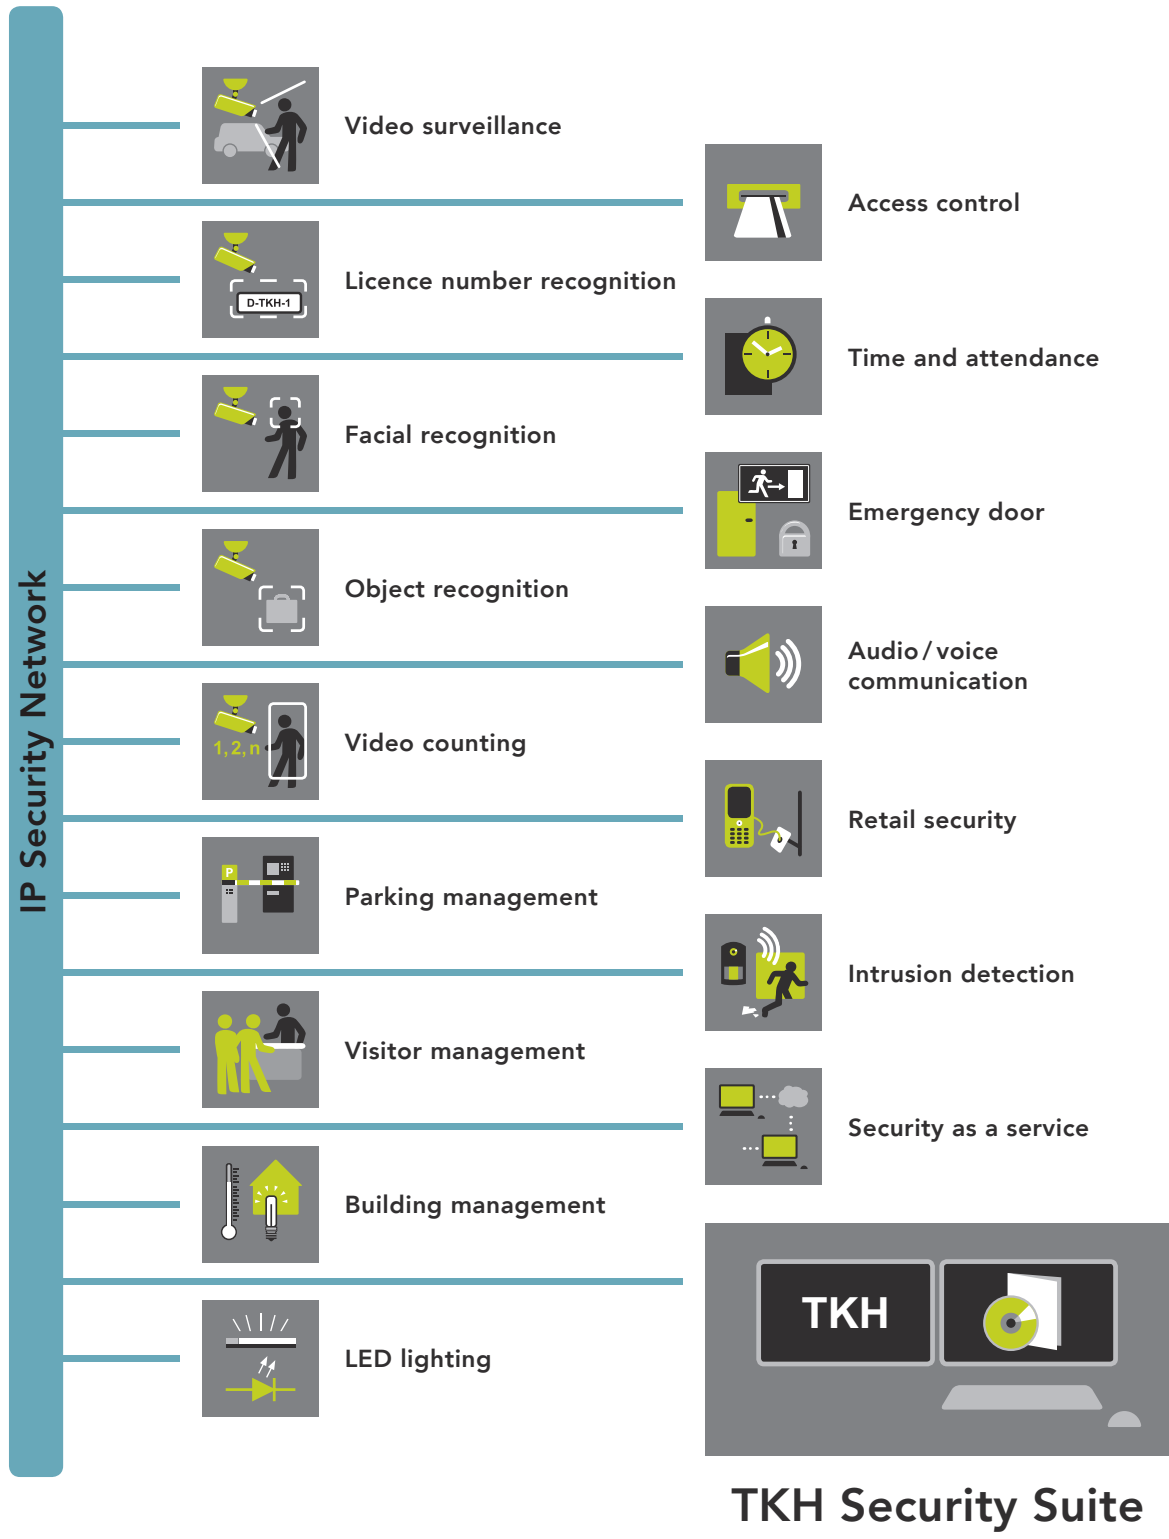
IP Security Network

Video surveillance

Licence number recognition

D-TKH-1

Facial recognition

Object recognition

Video counting

1, 2, n

Parking management

P

Visitor management

Building management

LED lighting

Access control

Time and attendance

Emergency door

Audio / voice communication

Retail security

Intrusion detection

Security as a service

TKH

TKH Security Suite